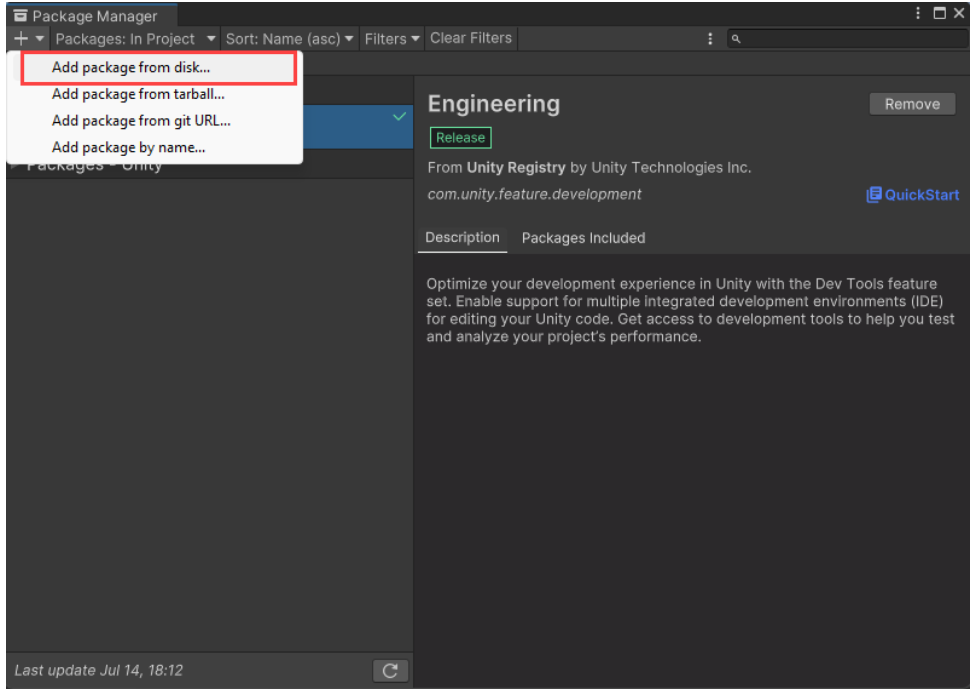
Package Manager

+ Packages: In Project Sort: Name (asc) Filters Clear Filters

Add package from disk...
Add package from tarball...
Add package from git URL...
Add package by name...

Packages - Unity

Engineering
Remove
Release
From Unity Registry by Unity Technologies Inc.
com.unity.feature.development
QuickStart

Description Packages Included

Optimize your development experience in Unity with the Dev Tools feature set. Enable support for multiple integrated development environments (IDE) for editing your Unity code. Get access to development tools to help you test and analyze your project's performance.

Last update Jul 14, 18:12